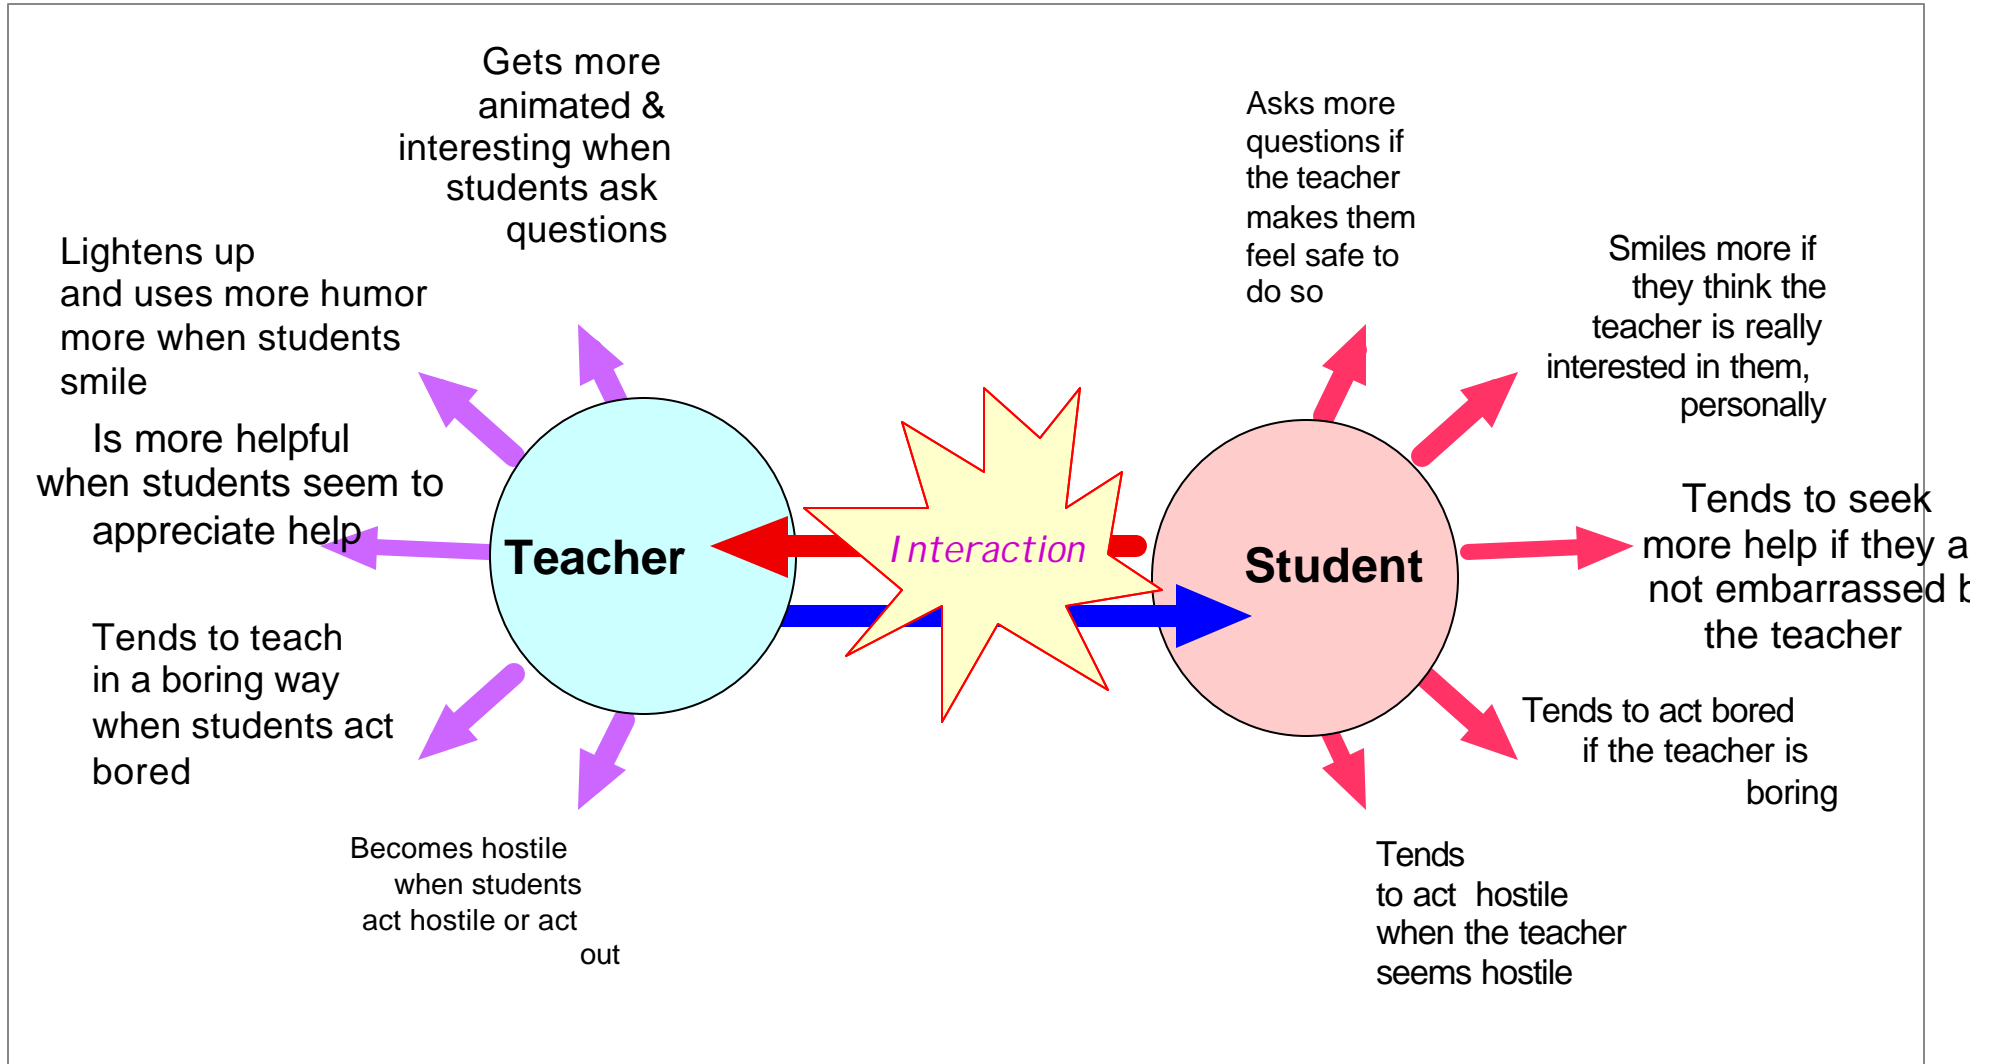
Gets more animated & interesting when students ask questions

Lightens up and uses more humor more when students smile

Is more helpful when students seem to appreciate help

Teacher

Tends to teach in a boring way when students act bored

Becomes hostile when students act hostile or act out

Interaction

Asks more questions if the teacher makes them feel safe to do so

Smiles more if they think the teacher is really interested in them, personally

Student

Tends to seek more help if they a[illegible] not embarrassed b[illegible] the teacher

Tends to act bored if the teacher is boring

Tends to act hostile when the teacher seems hostile